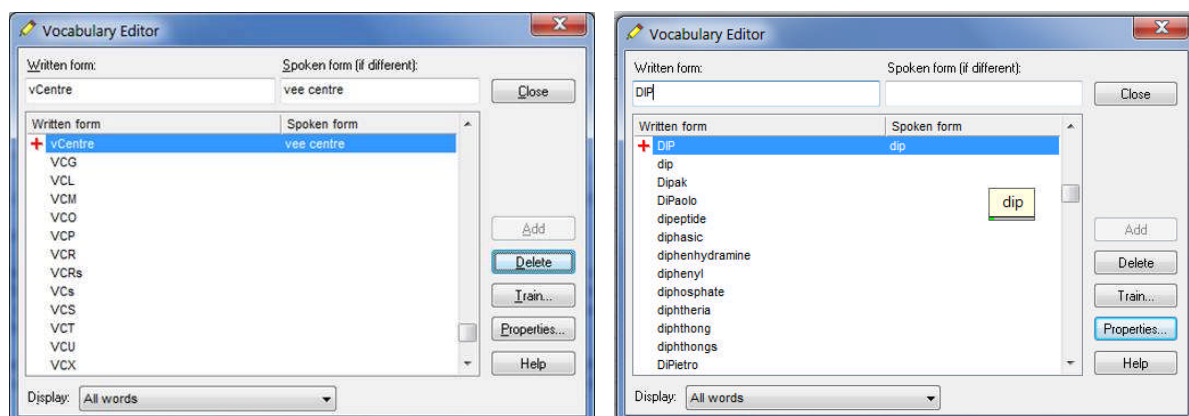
Vocabulary Editor

Written form:
vCentre

Spoken form (if different):
vee centre

Close

| Written form | Spoken form |
|---|---|
| vCentre | vee centre |
| VCG | |
| VCL | |
| VCM | |
| VCO | |
| VCP | |
| VCR | |
| VCRs | |
| VCs | |
| VCS | |
| VCT | |
| VCU | |
| VCX | |

Add
Delete
Train...
Properties...
Help

Display: All words

Vocabulary Editor

Written form:
DIP

Spoken form (if different):

Close

| Written form | Spoken form |
|---|---|
| DIP | dip |
| dip | |
| Dipak | |
| DiPaolo | |
| dipeptide | |
| diphasic | |
| diphenhydramine | |
| diphenyl | |
| diphosphate | |
| diphtheria | |
| diphthong | |
| diphthongs | |
| DiPietro | |

dip

Add
Delete
Train...
Properties...
Help

Display: All words